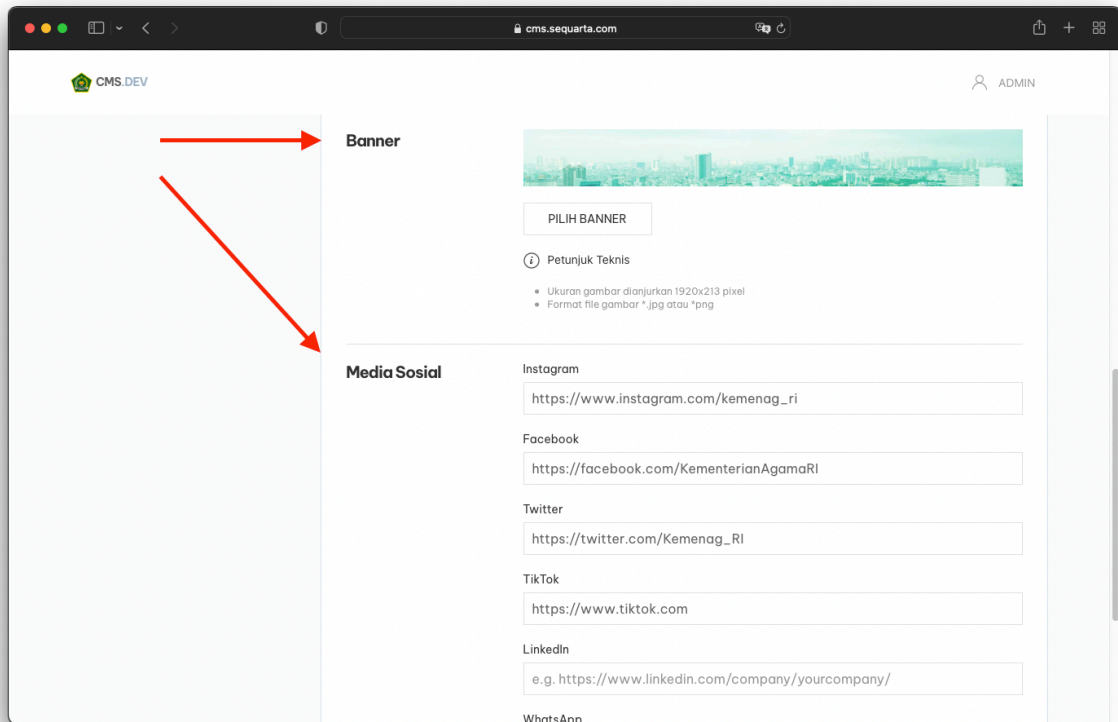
cms.sequarta.com

CMS.DEV

ADMIN

Banner

PILIH BANNER

Petunjuk Teknis

- Ukuran gambar dianjurkan 1920x213 pixel
- Format file gambar *.jpg atau *png

Media Sosial

Instagram

https://www.instagram.com/kemenag_ri

Facebook

https://facebook.com/KementerianAgamaRI

Twitter

https://twitter.com/Kemenag_RI

TikTok

https://www.tiktok.com

LinkedIn

e.g. https://www.linkedin.com/company/yourcompany/

WhatsApp